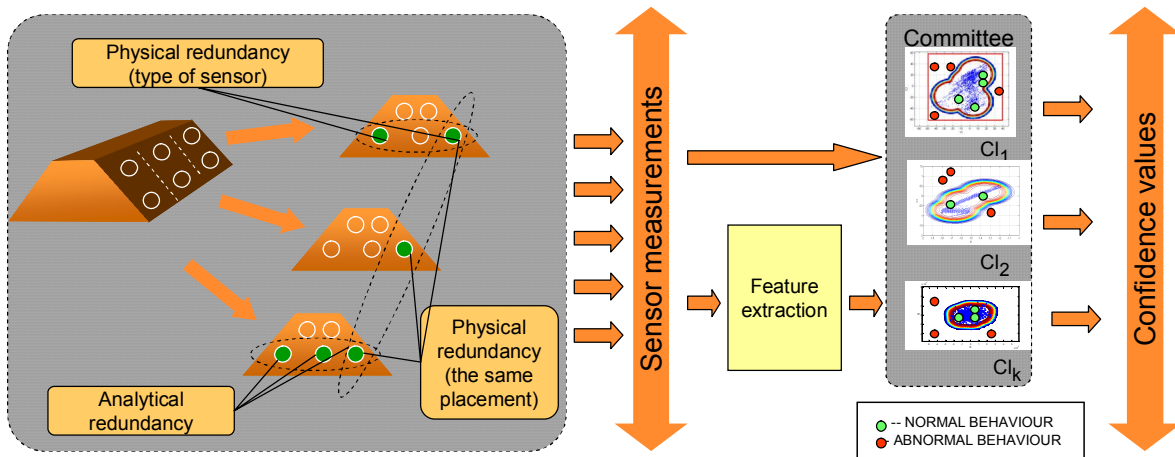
Physical redundancy (type of sensor)

Physical redundancy (the same placement)

Analytical redundancy

Sensor measurements

Feature extraction

Committee

$Cl_1$

$Cl_2$

$Cl_k$

Confidence values

-- NORMAL BEHAVIOUR

-- ABNORMAL BEHAVIOUR